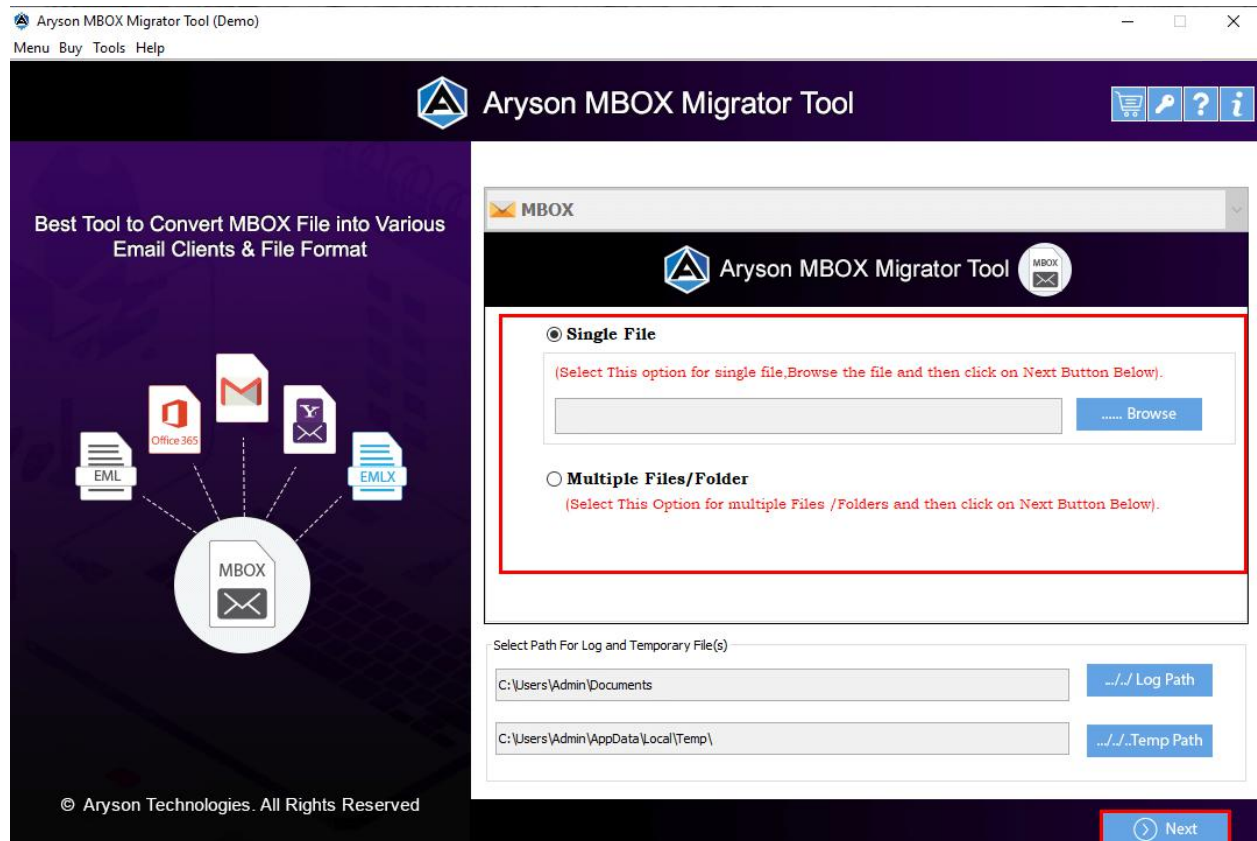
Aryson MBOX Migrator Tool (Demo)

Menu Buy Tools Help

Aryson MBOX Migrator Tool

Best Tool to Convert MBOX File into Various Email Clients & File Format

Office 365

EML

EMLX

MBOX

© Aryson Technologies. All Rights Reserved

MBOX

Aryson MBOX Migrator Tool

MBOX

Single File

(Select This option for single file,Browse the file and then click on Next Button Below).

...... Browse

Multiple Files/Folder

(Select This Option for multiple Files /Folders and then click on Next Button Below).

Select Path For Log and Temporary File(s)

C:\Users\Admin\Documents

../../ Log Path

C:\Users\Admin\AppData\Local\Temp\

../../..Temp Path

Next